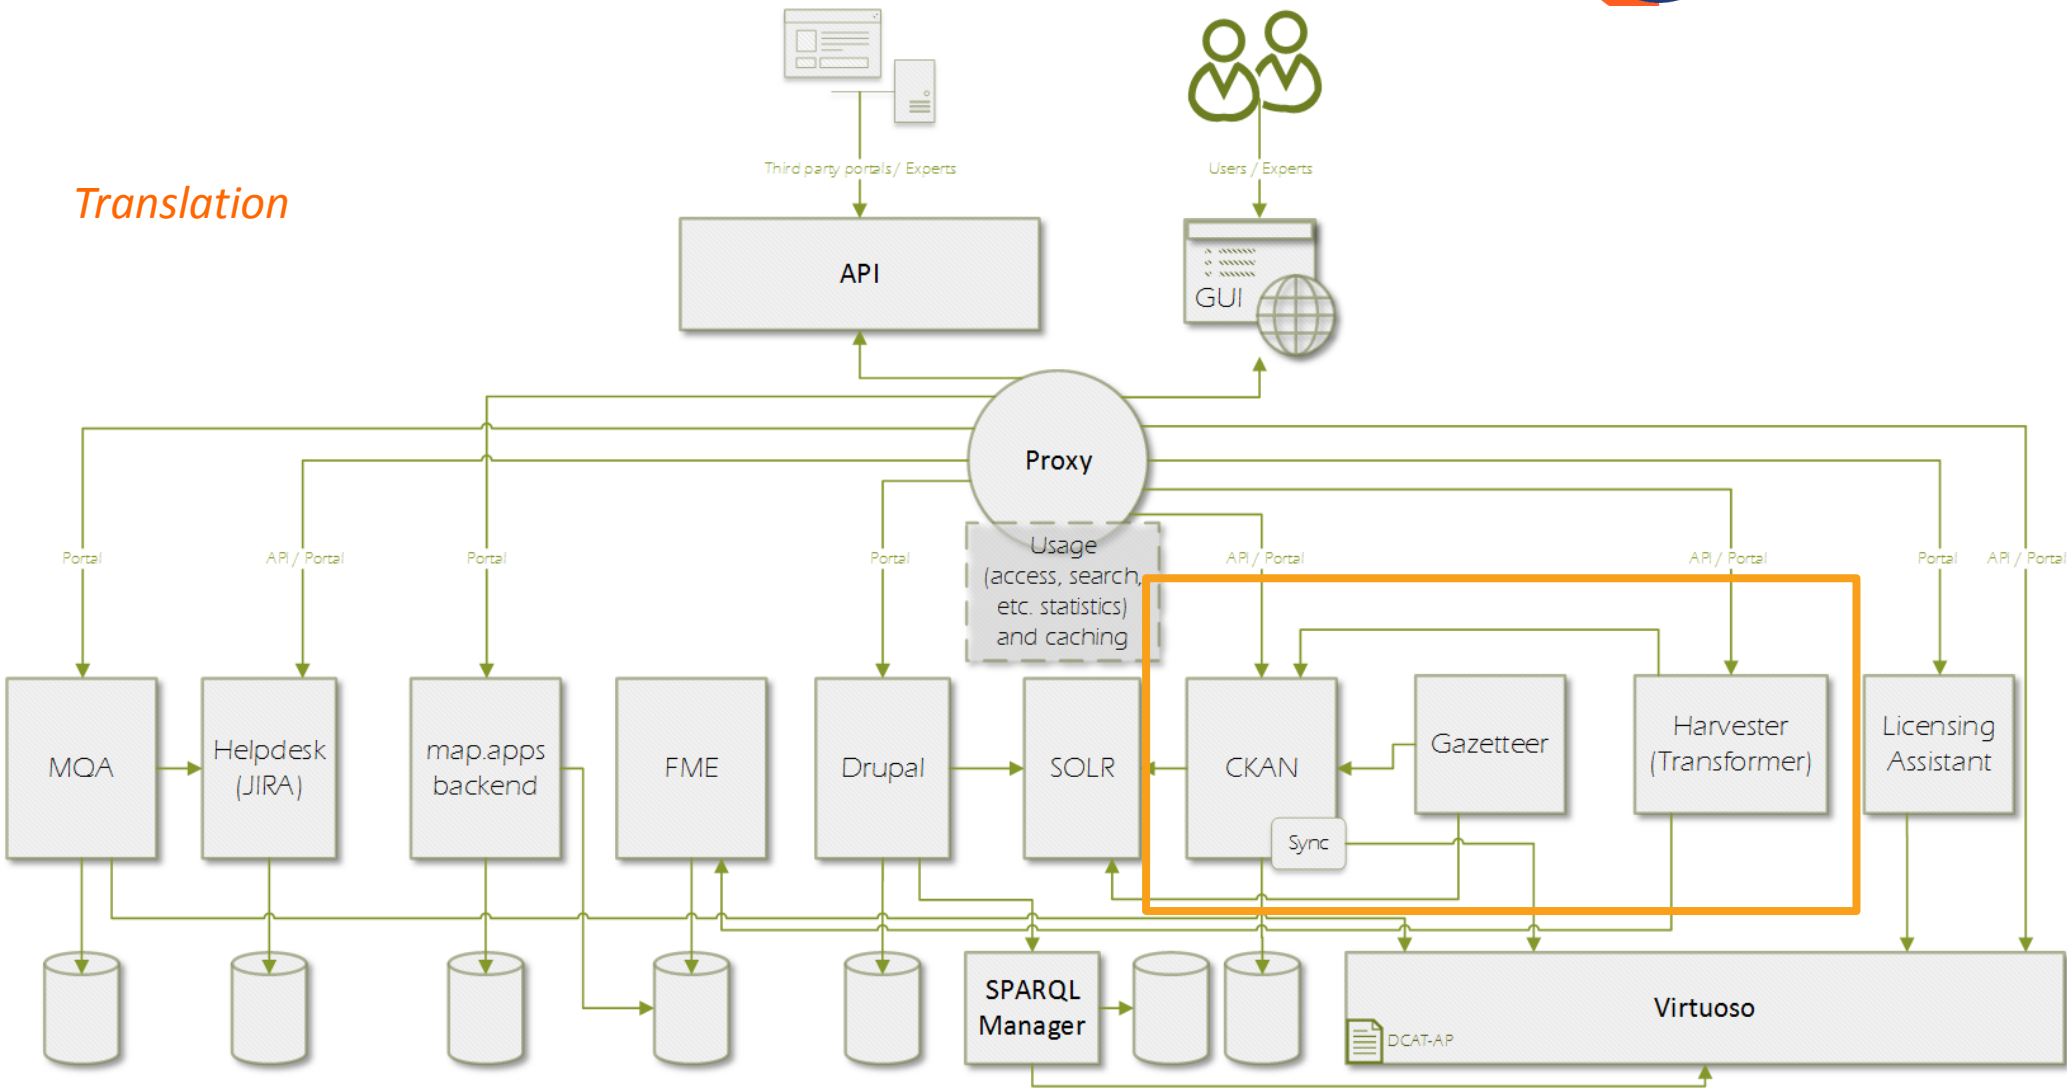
Translation

Third party portals / Experts

Users / Experts

API

GUI

Proxy

Usage (access, search, etc. statistics) and caching

Portal

API / Portal

Portal

Portal

API / Portal

API / Portal

Portal

API / Portal

MQA

Helpdesk (JIRA)

map.apps backend

FME

Drupal

SOLR

CKAN

Sync

Gazetteer

Harvester (Transformer)

Licensing Assistant

SPARQL Manager

Virtuoso

DCAT-AP